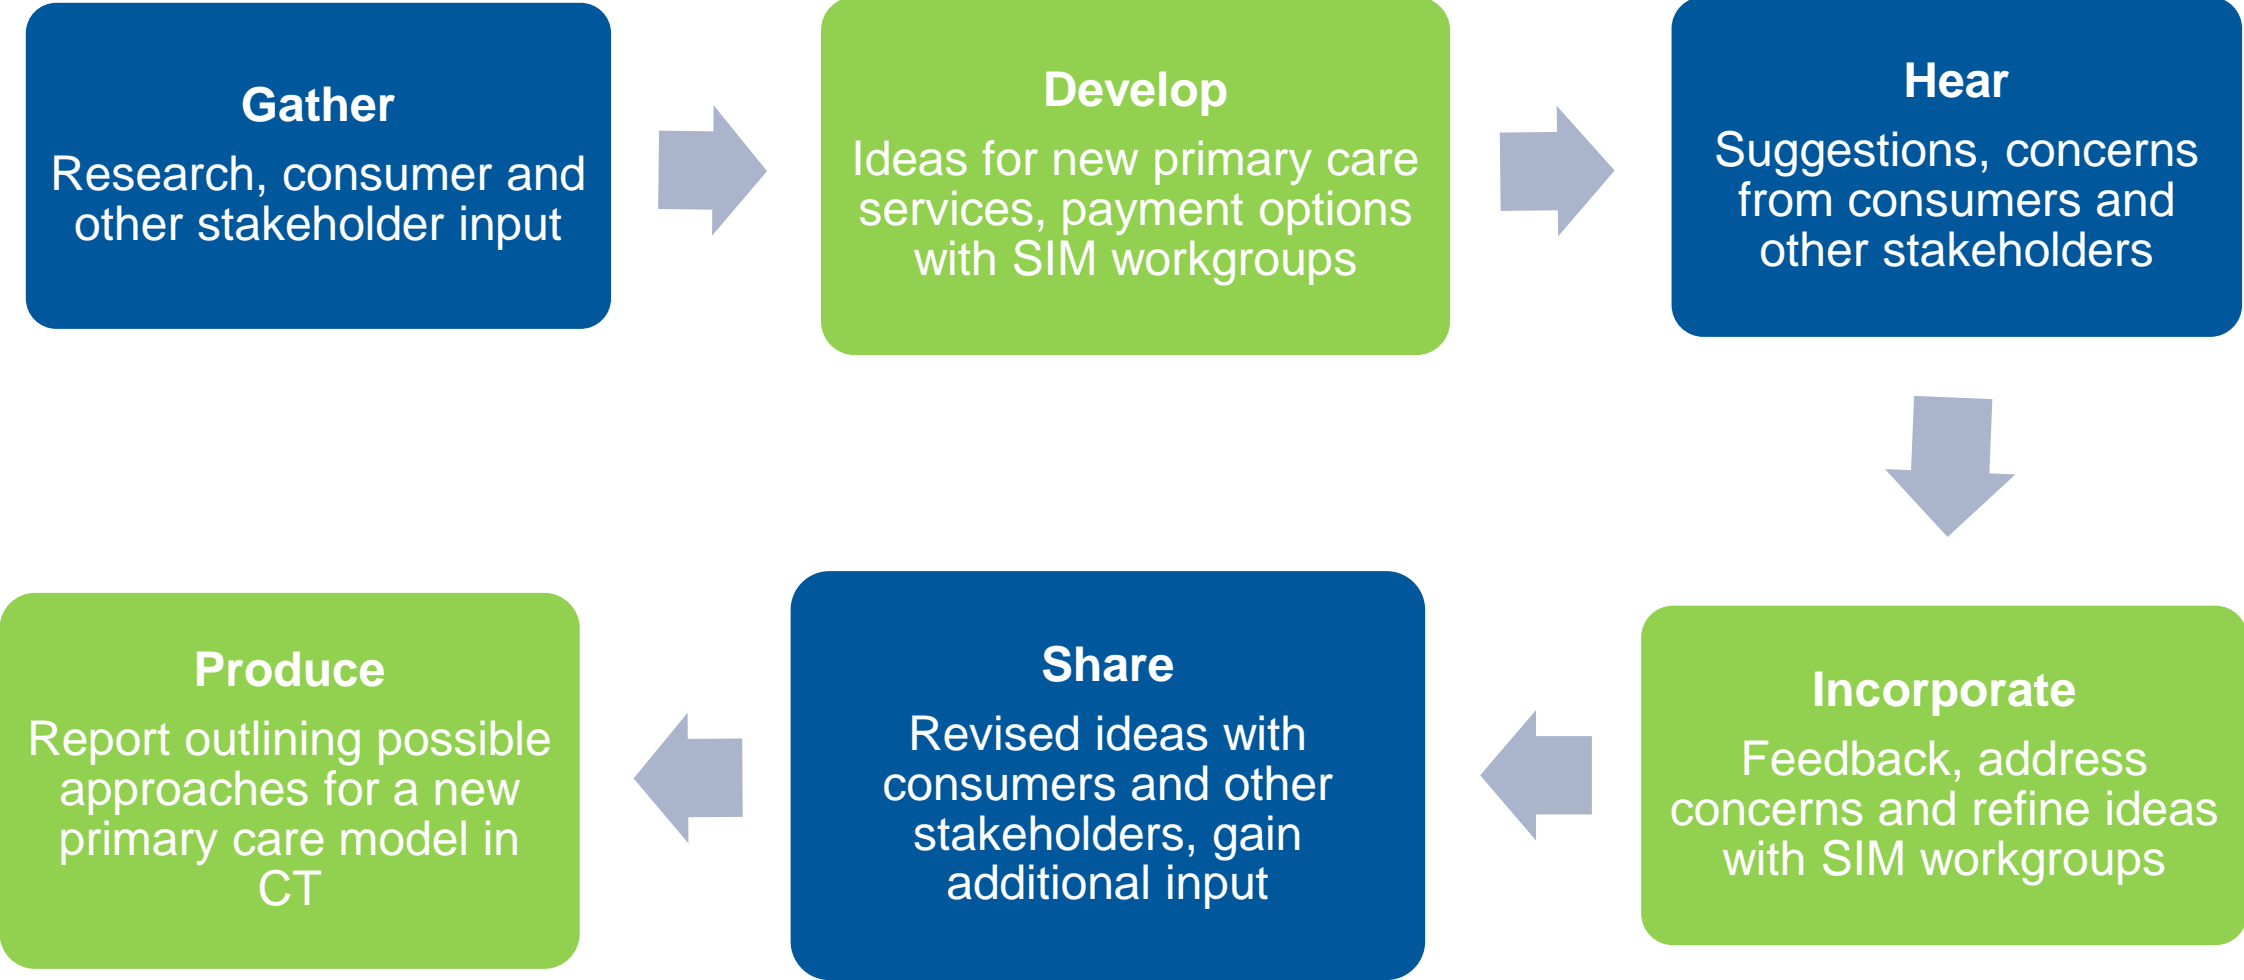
Gather
Research, consumer and other stakeholder input

Develop
Ideas for new primary care services, payment options with SIM workgroups

Hear
Suggestions, concerns from consumers and other stakeholders

Incorporate
Feedback, address concerns and refine ideas with SIM workgroups

Share
Revised ideas with consumers and other stakeholders, gain additional input

Produce
Report outlining possible approaches for a new primary care model in CT